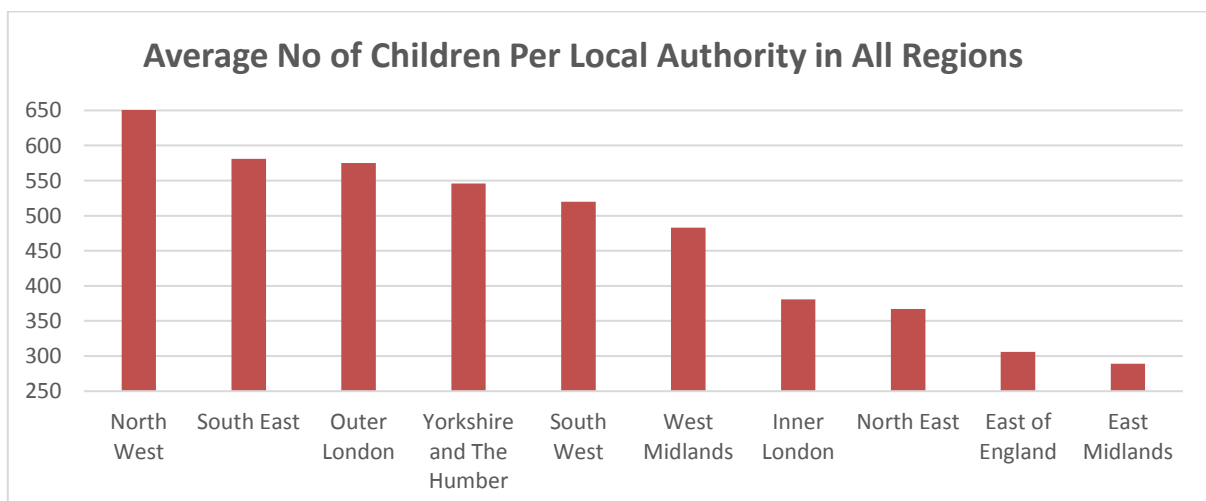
Average No of Children Per Local Authority in All Regions

650
600
550
500
450
400
350
300
250

North West
South East
Outer London
Yorkshire and The Humber
South West
West Midlands
Inner London
North East
East of England
East Midlands